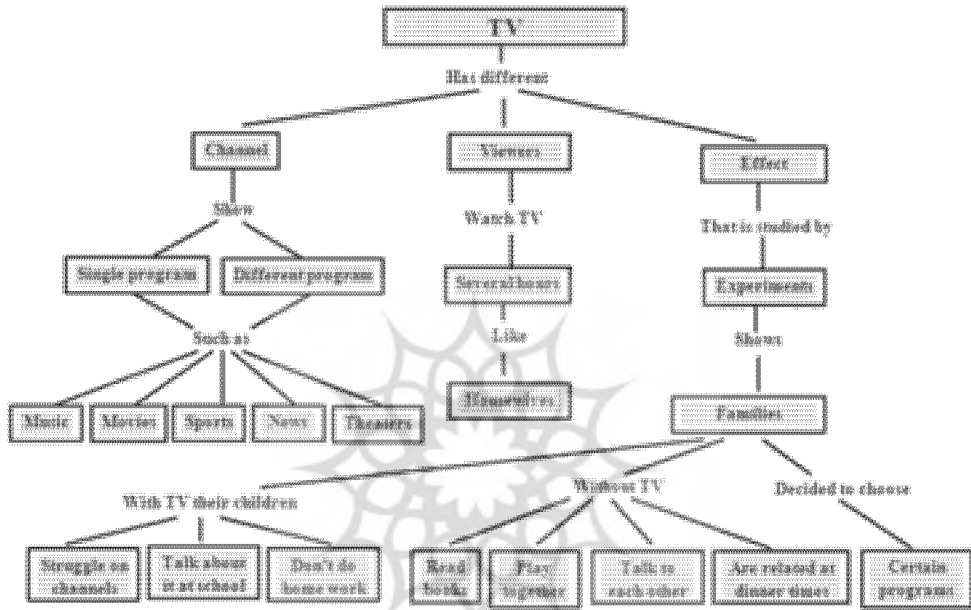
TV

Has different

Channel

Show

Single program

Different program

Such as

Music

Movies

Sports

News

Theaters

Viewers

Watch TV

Several hours

Like

Housewives

Effect

That is studied by

Experiments

Shows

Families

With TV their children

Struggle on channels

Talk about it at school

Don't do home work

Without TV

Read books

Play together

Talk to each other

Are relaxed at dinner times

Decided to choose

Certain programs